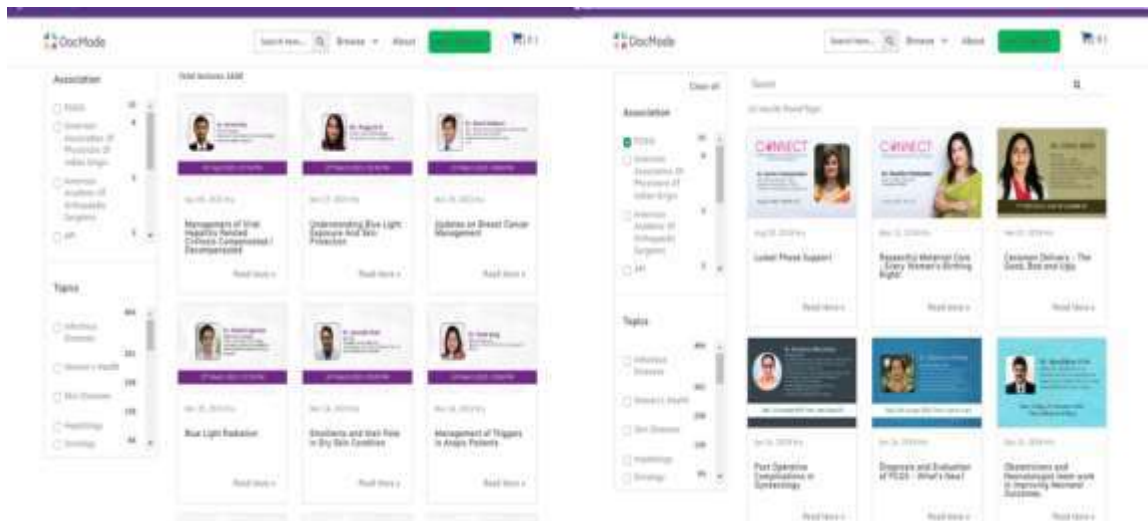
DocMode

Search here... Browse About

Association

FOGSI

American Association Of Physicians Of Indian Origin

American Academy Of Orthopaedic Surgeons

API

Topics

Infectious Diseases

Women's Health

Skin Diseases

Hepatology

Oncology

Total lectures 3430

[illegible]

Management of Viral Hepatitis Related Cirrhosis Compensated / Decompensated

Read More »

Understanding Blue Light Exposure And Skin Protection

Read More »

Updates on Breast Cancer Management

Read More »

Blue Light Radiation

Read More »

Emollients and their Role in Dry Skin Condition

Read More »

Management of Triggers in Atopic Patients

Read More »

DocMode

Search here... Browse About

Clear all

Association

FOGSI

American Association Of Physicians Of Indian Origin

American Academy Of Orthopaedic Surgeons

API

Topics

Infectious Diseases

Women's Health

Skin Diseases

Hepatology

Oncology

Search

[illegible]

CONNECT

CONNECT

Luteal Phase Support

Read More »

Respectful Maternal Care : 'Every Woman's Birthing Right'

Read More »

Cesarean Delivery - The Good, Bad and Ugly

Read More »

Post Operative Complications in Gynecology

Read More »

Diagnosis and Evaluation of PCOS - What's New?

Read More »

Obstetricians and Neonatologist team work in improving Neonatal Outcomes

Read More »